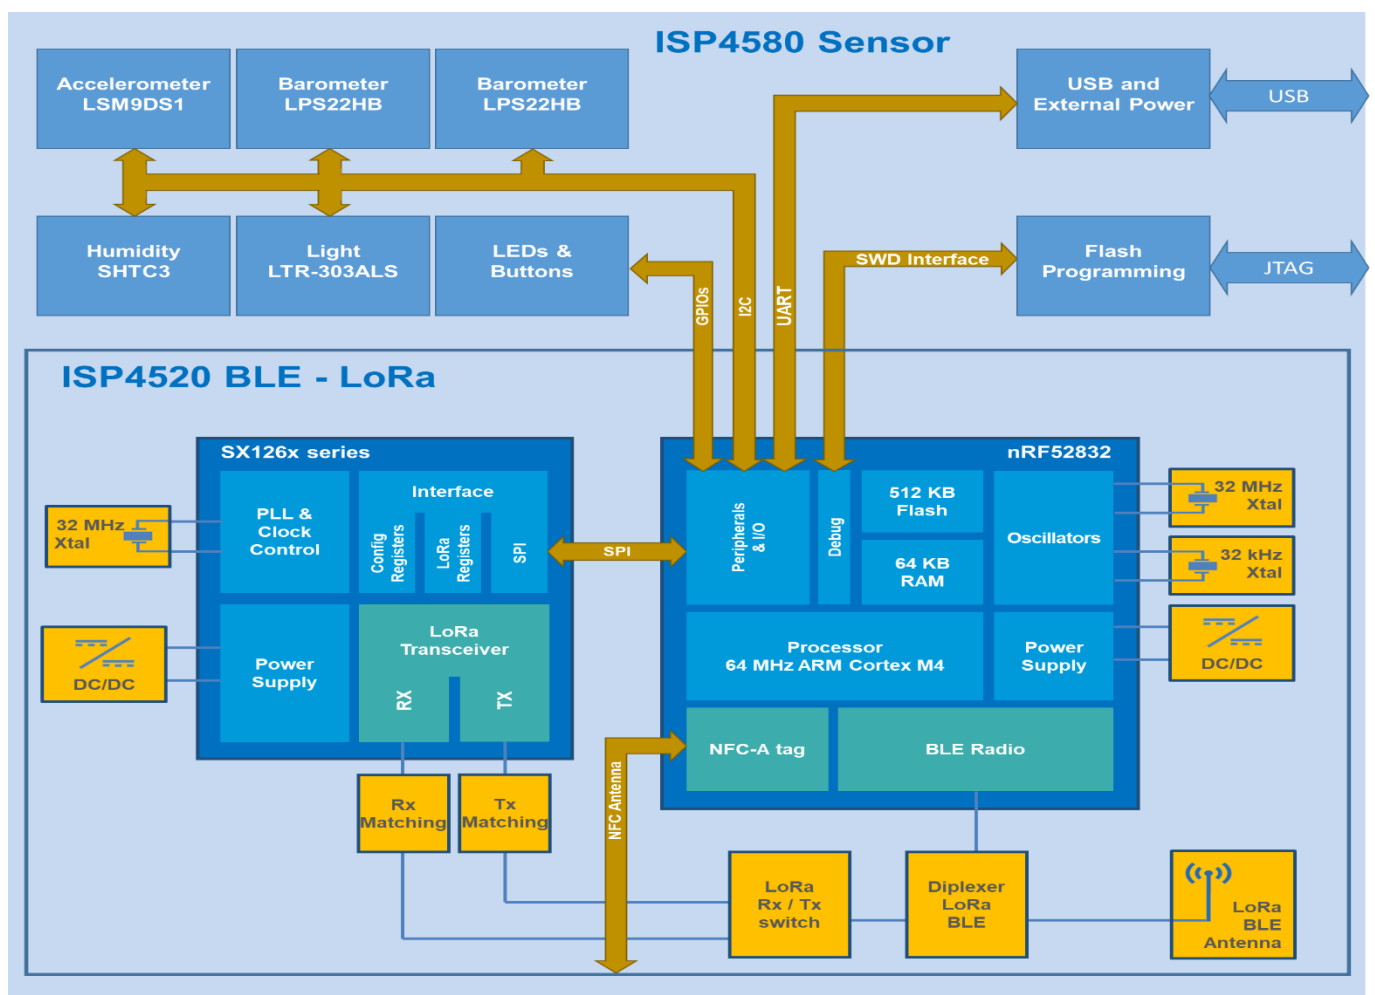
ISP4580 Sensor

Accelerometer
LSM9DS1

Barometer
LPS22HB

Barometer
LPS22HB

USB and
External Power

USB

Humidity
SHTC3

Light
LTR-303ALS

LEDs &
Buttons

SWD Interface

Flash
Programming

JTAG

GPIOs

I2C

UART

ISP4520 BLE - LoRa

SX126x series

32 MHz
Xtal

PLL &
Clock
Control

Interface

Config
Registers

LoRa
Registers

SPI

SPI

DC/DC

Power
Supply

LoRa
Transceiver

RX

TX

Rx
Matching

Tx
Matching

nRF52832

Peripherals
& I/O

Debug

512 KB
Flash

64 KB
RAM

Oscillators

32 MHz
Xtal

32 kHz
Xtal

Processor
64 MHz ARM Cortex M4

Power
Supply

DC/DC

NFC Antenna

NFC-A tag

BLE Radio

LoRa
Rx / Tx
switch

Diplexer
LoRa
BLE

LoRa
BLE
Antenna